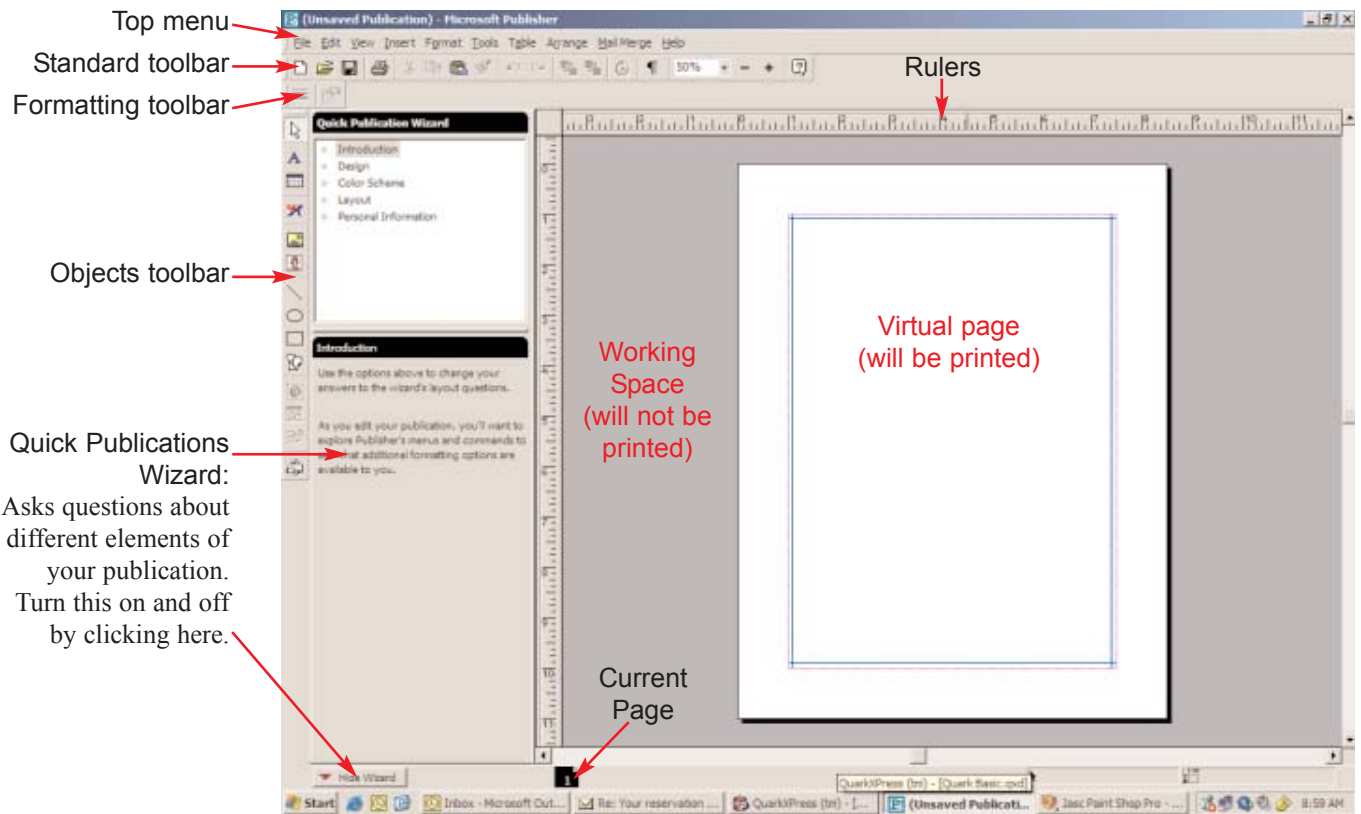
Top menu
Standard toolbar
Formatting toolbar
Objects toolbar
Quick Publications Wizard:
Asks questions about different elements of your publication. Turn this on and off by clicking here.

(Unsaved Publication) - Microsoft Publisher
File Edit View Insert Format Tools Table Arrange Mail Merge Help
50%
Rulers

Quick Publication Wizard
Introduction
Design
Color Scheme
Layout
Personal Information

Introduction
Use the options above to change your answers to the wizard's layout questions.

As you edit your publication, you'll want to explore Publisher's menus and commands to see what additional formatting options are available to you.

Working Space (will not be printed)

Virtual page (will be printed)

Current Page

Hide Wizard
1
QuarkXPress (tm) - [Quark Basic.qxd]

Start Inbox - Microsoft Out... Re: Your reservation ... QuarkXPress (tm) - [... (Unsaved Publicati... Jasc Paint Shop Pro - ... 8:59 AM